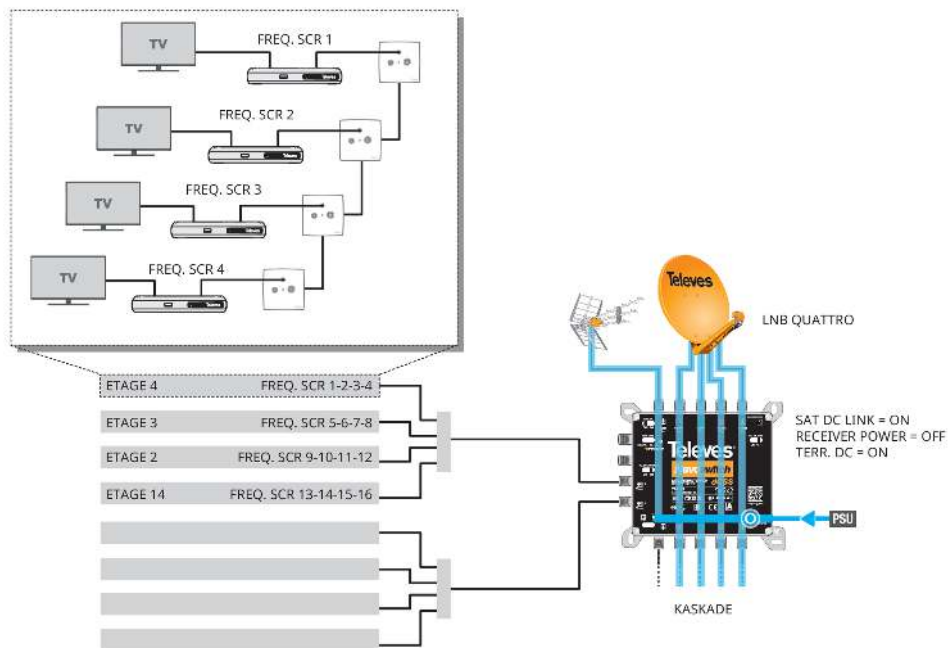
TV
FREQ. SCR 1
TV
FREQ. SCR 2
TV
FREQ. SCR 3
TV
FREQ. SCR 4

Televes
LNB QUATTRO

ETAGE 4 FREQ. SCR 1-2-3-4
ETAGE 3 FREQ. SCR 5-6-7-8
ETAGE 2 FREQ. SCR 9-10-11-12
ETAGE 14 FREQ. SCR 13-14-15-16

SAT DC LINK = ON
RECEIVER POWER = OFF
TERR. DC = ON

Televes
PSU
KASKADE